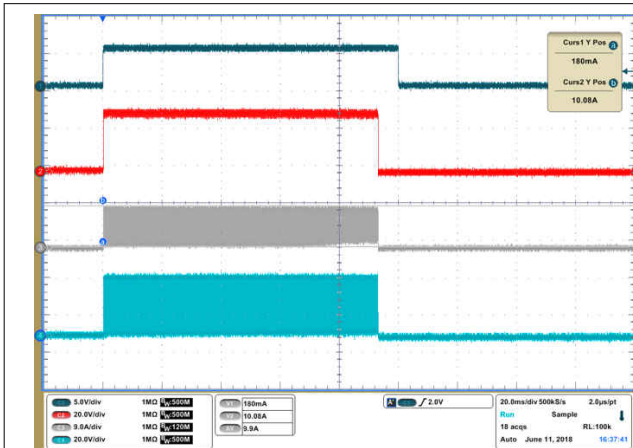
Curs1 Y Pos a
180mA
Curs2 Y Pos b
10.08A

1
2
3
4
a
b

C1 5.0V/div 1MΩ $B_W$:500M
C2 20.0V/div 1MΩ $B_W$:500M
C3 9.0A/div 1MΩ $B_W$:120M
C4 20.0V/div 1MΩ $B_W$:500M

a 180mA
b 10.08A
Δ 9.9A

A C1 ∫ 2.0V

20.0ms/div 500kS/s 2.0µs/pt
Run Sample
18 acqs RL:100k
Auto June 11, 2018 16:37:41